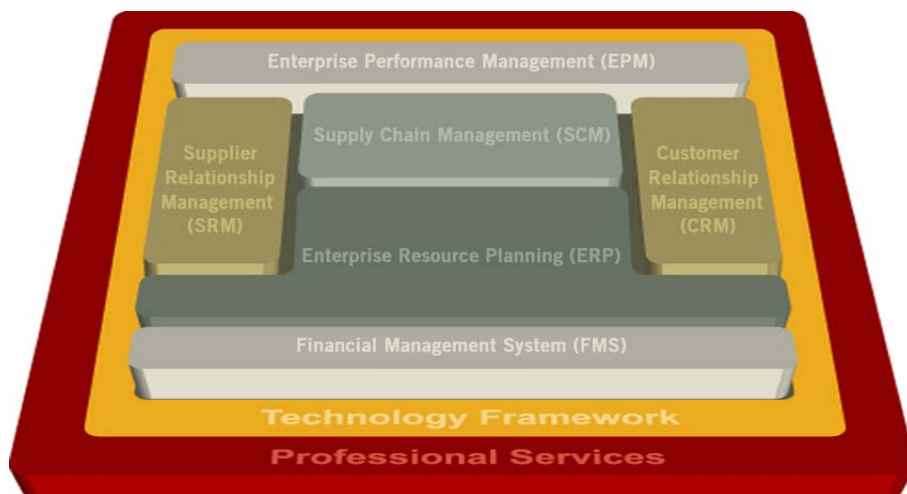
Enterprise Performance Management (EPM)

Supplier Relationship Management (SRM)

Supply Chain Management (SCM)

Customer Relationship Management (CRM)

Enterprise Resource Planning (ERP)

Financial Management System (FMS)

Technology Framework

Professional Services